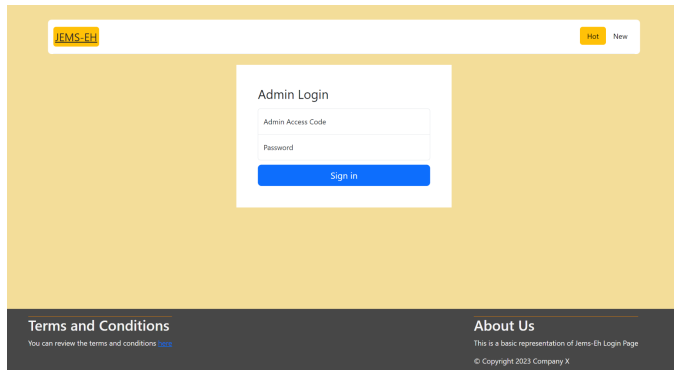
JEMS-EH

Hot New

Admin Login

Admin Access Code

Password

Sign in

Terms and Conditions

You can review the terms and conditions here

About Us

This is a basic representation of Jems-Eh Login Page

© Copyright 2023 Company X